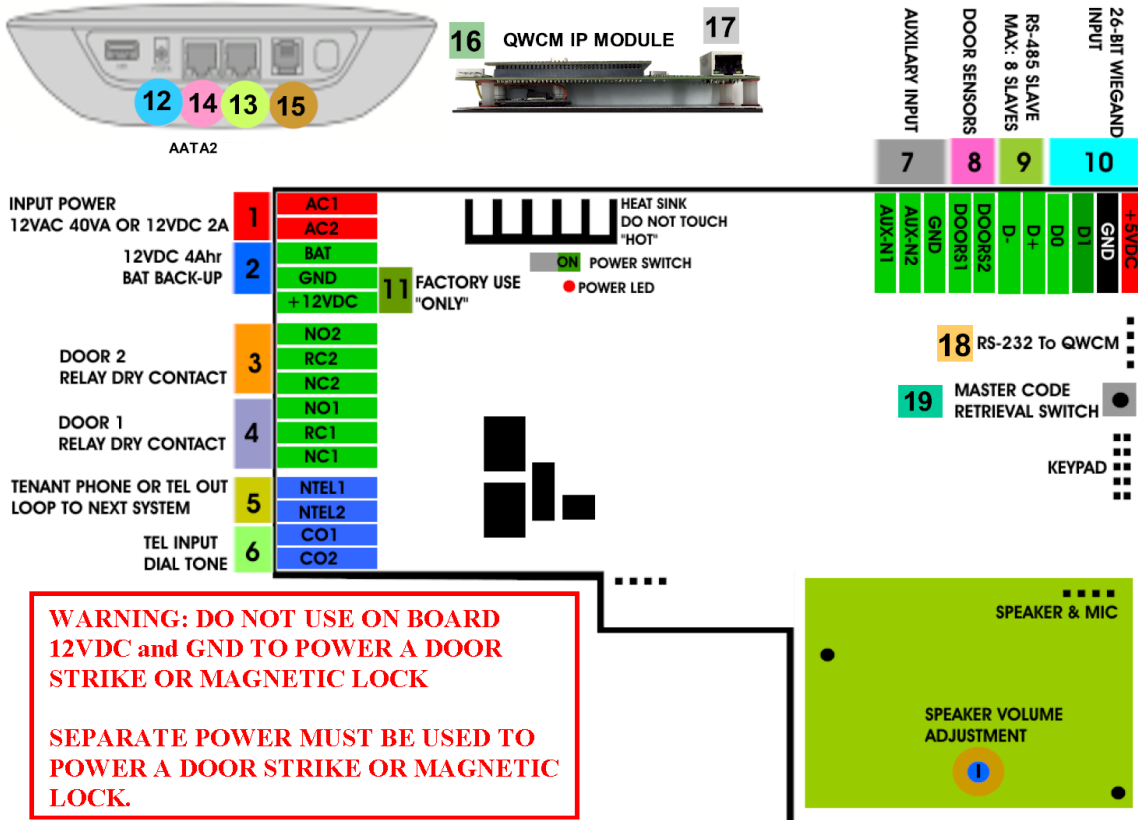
12 14 13 15

AATA2

16 QWCM IP MODULE 17

AUXILARY INPUT 7
DOOR SENSORS 8
RS-485 SLAVE MAX: 8 SLAVES 9
26-BIT WIEGAND INPUT 10

AUX-N1
AUX-N2
GND
DOORS1
DOORS2
D-
D+
D0
D1
GND
+5VDC

INPUT POWER
12VAC 40VA OR 12VDC 2A 1
AC1
AC2

12VDC 4Ahr
BAT BACK-UP 2
BAT
GND
+12VDC

11 FACTORY USE "ONLY"

HEAT SINK
DO NOT TOUCH
"HOT"

ON POWER SWITCH
POWER LED

18 RS-232 To QWCM

19 MASTER CODE RETRIEVAL SWITCH

KEYPAD

DOOR 2
RELAY DRY CONTACT 3
NO2
RC2
NC2

DOOR 1
RELAY DRY CONTACT 4
NO1
RC1
NC1

TENANT PHONE OR TEL OUT
LOOP TO NEXT SYSTEM 5
NTEL1
NTEL2

TEL INPUT
DIAL TONE 6
CO1
CO2

WARNING: DO NOT USE ON BOARD 12VDC and GND TO POWER A DOOR STRIKE OR MAGNETIC LOCK

SEPARATE POWER MUST BE USED TO POWER A DOOR STRIKE OR MAGNETIC LOCK.

SPEAKER & MIC

SPEAKER VOLUME ADJUSTMENT